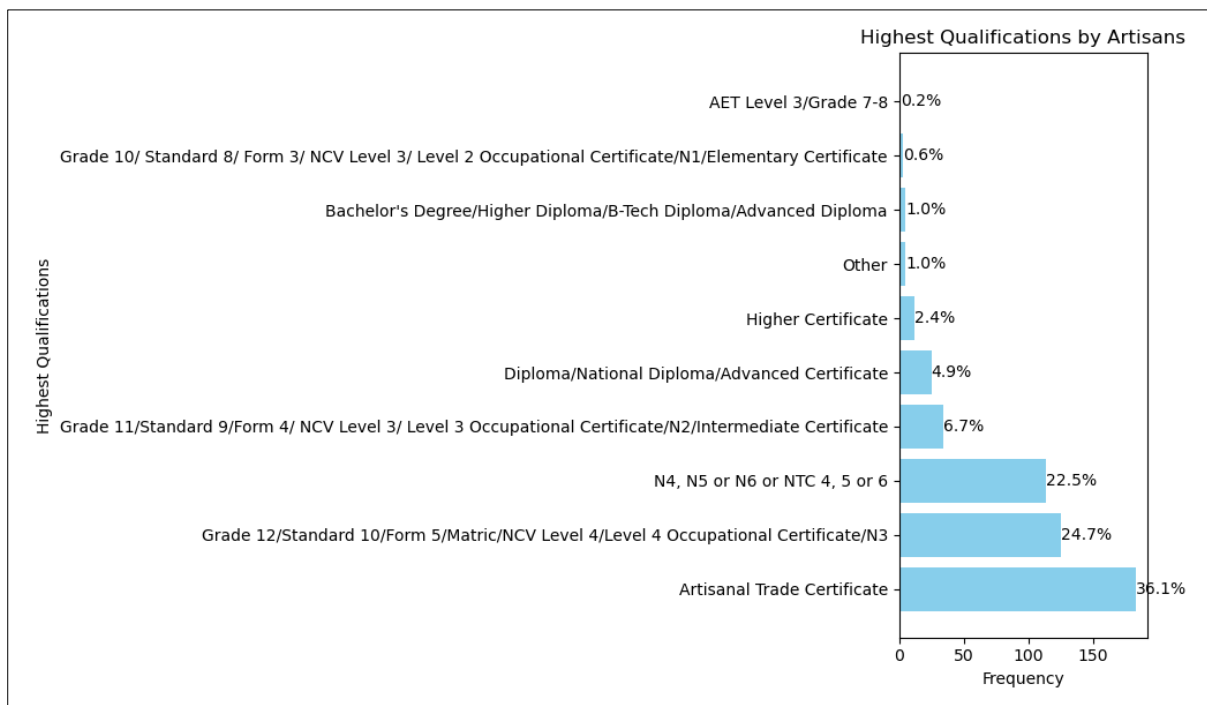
Highest Qualifications by Artisans

Highest Qualifications

AET Level 3/Grade 7-8 0.2%
Grade 10/ Standard 8/ Form 3/ NCV Level 3/ Level 2 Occupational Certificate/N1/Elementary Certificate 0.6%
Bachelor's Degree/Higher Diploma/B-Tech Diploma/Advanced Diploma 1.0%
Other 1.0%
Higher Certificate 2.4%
Diploma/National Diploma/Advanced Certificate 4.9%
Grade 11/Standard 9/Form 4/ NCV Level 3/ Level 3 Occupational Certificate/N2/Intermediate Certificate 6.7%
N4, N5 or N6 or NTC 4, 5 or 6 22.5%
Grade 12/Standard 10/Form 5/Matric/NCV Level 4/Level 4 Occupational Certificate/N3 24.7%
Artisanal Trade Certificate 36.1%

0 50 100 150
Frequency